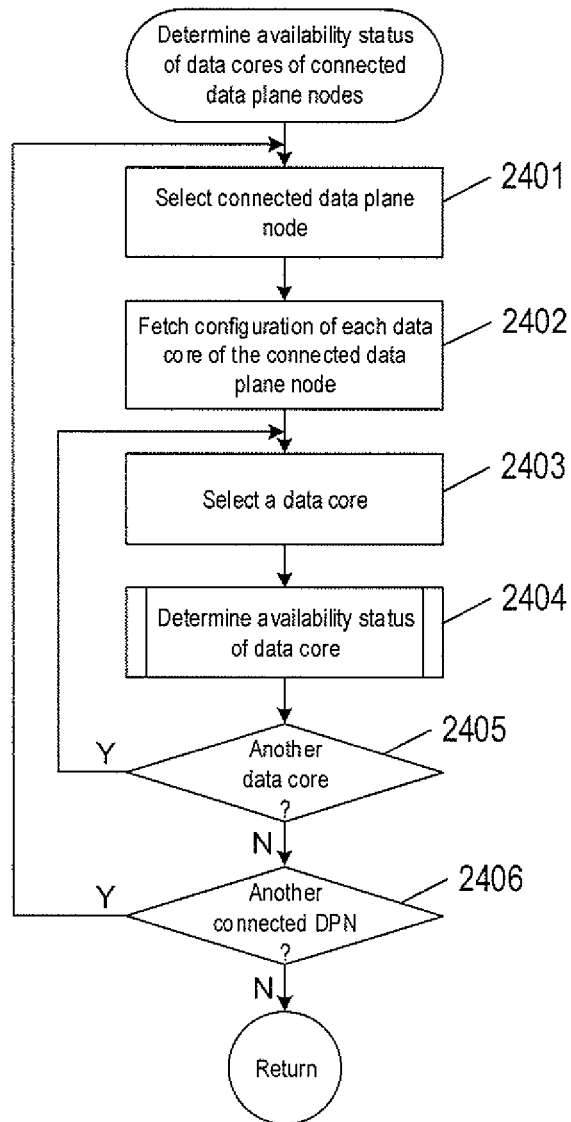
Determine availability status of data cores of connected data plane nodes

Select connected data plane node

2401

Fetch configuration of each data core of the connected data plane node

2402

Select a data core

2403

Determine availability status of data core

2404

Another data core ?

2405

Y

N

Another connected DPN ?

2406

Y

N

Return